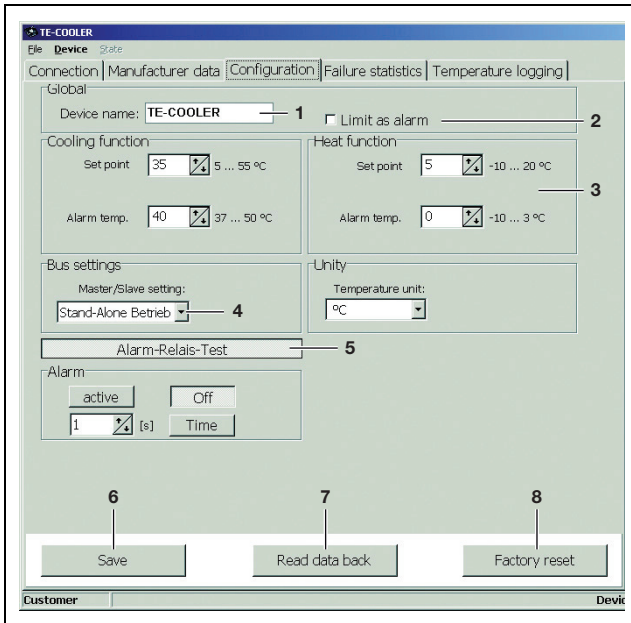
TE-COOLER
File Device State
Connection | Manufacturer data | Configuration | Failure statistics | Temperature logging

Global
Device name: TE-COOLER 1
Limit as alarm 2

Cooling function
Set point 35 5 ... 55 °C
Alarm temp. 40 37 ... 50 °C

Heat function
Set point 5 -10 ... 20 °C
Alarm temp. 0 -10 ... 3 °C
3

Bus settings
Master/Slave setting:
Stand-Alone Betrieb 4

Unity
Temperature unit:
°C

Alarm-Relais-Test 5

Alarm
active Off
1 [s] Time

6 7 8
Save Read data back Factory reset

Customer Devic